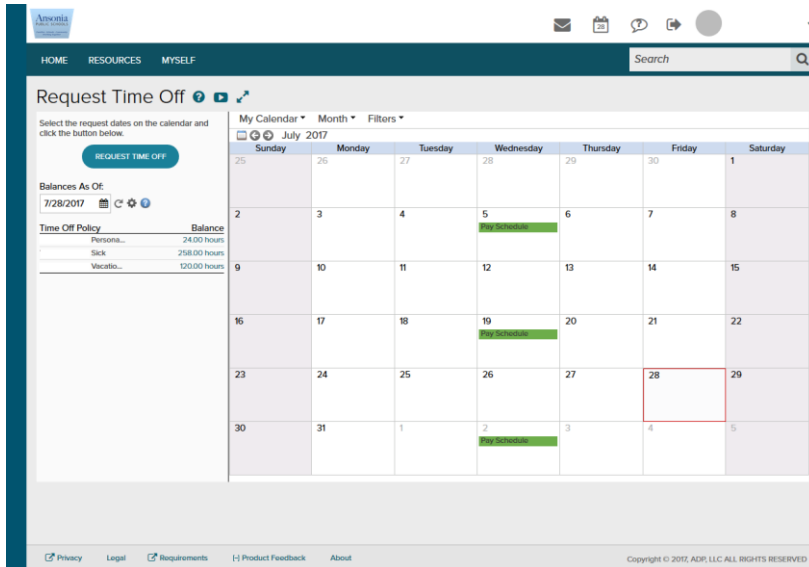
Ansonia PUBLIC SCHOOLS

28

HOME RESOURCES MYSELF

Search

Request Time Off

Select the request dates on the calendar and click the button below.

REQUEST TIME OFF

Balances As Of:

7/28/2017

| Time Off Policy | Balance |
|---|---|
| Persona... | 24.00 hours |
| Sick | 258.00 hours |
| Vacatio... | 120.00 hours |

My Calendar Month Filters

July 2017

| Sunday | Monday | Tuesday | Wednesday | Thursday | Friday | Saturday |
|---|---|---|---|---|---|---|
| 25 | 26 | 27 | 28 | 29 | 30 | 1 |
| 2 | 3 | 4 | 5 Pay Schedule | 6 | 7 | 8 |
| 9 | 10 | 11 | 12 | 13 | 14 | 15 |
| 16 | 17 | 18 | 19 Pay Schedule | 20 | 21 | 22 |
| 23 | 24 | 25 | 26 | 27 | 28 | 29 |
| 30 | 31 | 1 | 2 Pay Schedule | 3 | 4 | 5 |

Privacy Legal Requirements [-] Product Feedback About

Copyright © 2017, ADP, LLC ALL RIGHTS RESERVED